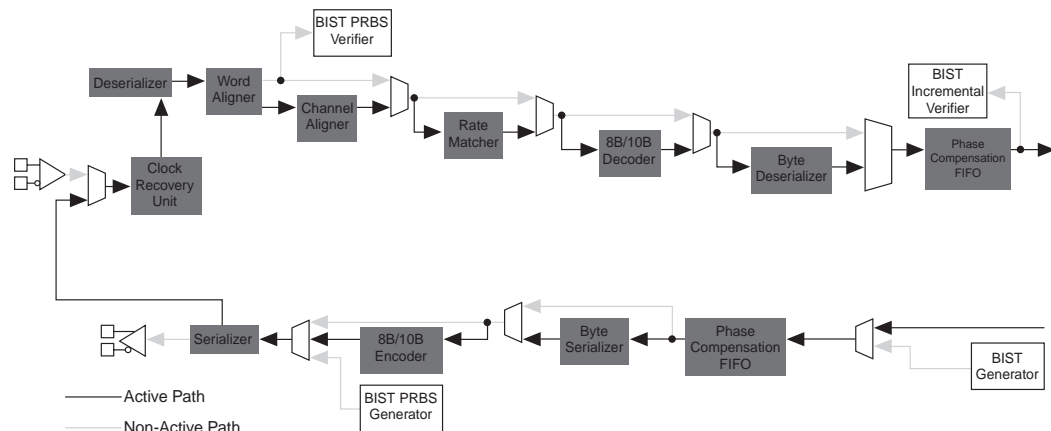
BIST PRBS Verifier

Deserializer

Word Aligner

Channel Aligner

Rate Matcher

8B/10B Decoder

Byte Deserializer

BIST Incremental Verifier

Phase Compensation FIFO

Clock Recovery Unit

Serializer

8B/10B Encoder

Byte Serializer

Phase Compensation FIFO

BIST Generator

BIST PRBS Generator

Active Path

Non-Active Path